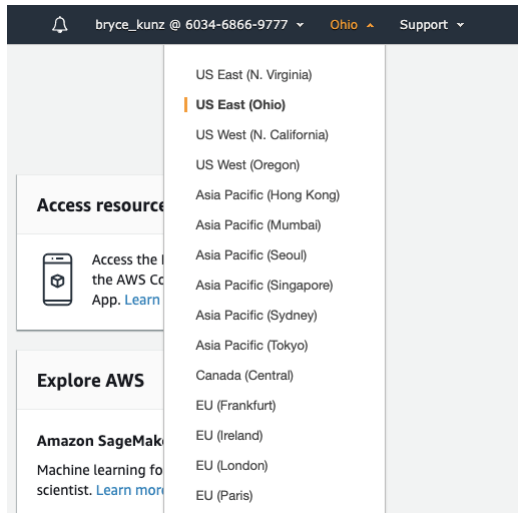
bryce_kunz @ 6034-6866-9777 ▾ Ohio ▴ Support ▾

US East (N. Virginia)
US East (Ohio)
US West (N. California)
US West (Oregon)
Asia Pacific (Hong Kong)
Asia Pacific (Mumbai)
Asia Pacific (Seoul)
Asia Pacific (Singapore)
Asia Pacific (Sydney)
Asia Pacific (Tokyo)
Canada (Central)
EU (Frankfurt)
EU (Ireland)
EU (London)
EU (Paris)

Access resource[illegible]

Access the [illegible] the AWS Co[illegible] App. Learn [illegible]

Explore AWS

Amazon SageMak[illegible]

Machine learning fo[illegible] scientist. Learn more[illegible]